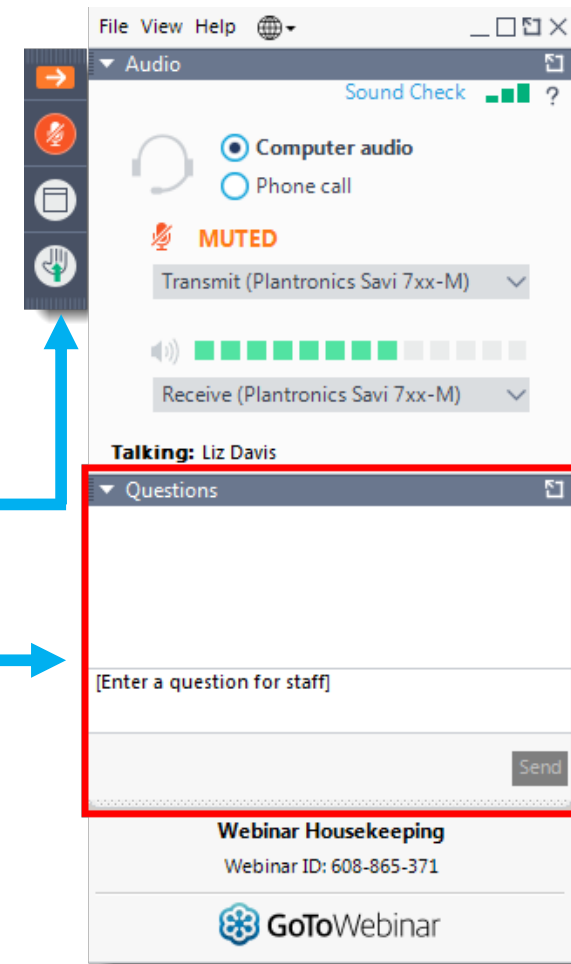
File View Help

Audio

Sound Check ?

Computer audio

Phone call

MUTED

Transmit (Plantronics Savi 7xx-M)

Receive (Plantronics Savi 7xx-M)

Talking: Liz Davis

Questions

[Enter a question for staff]

Send

Webinar Housekeeping

Webinar ID: 608-865-371

GoToWebinar